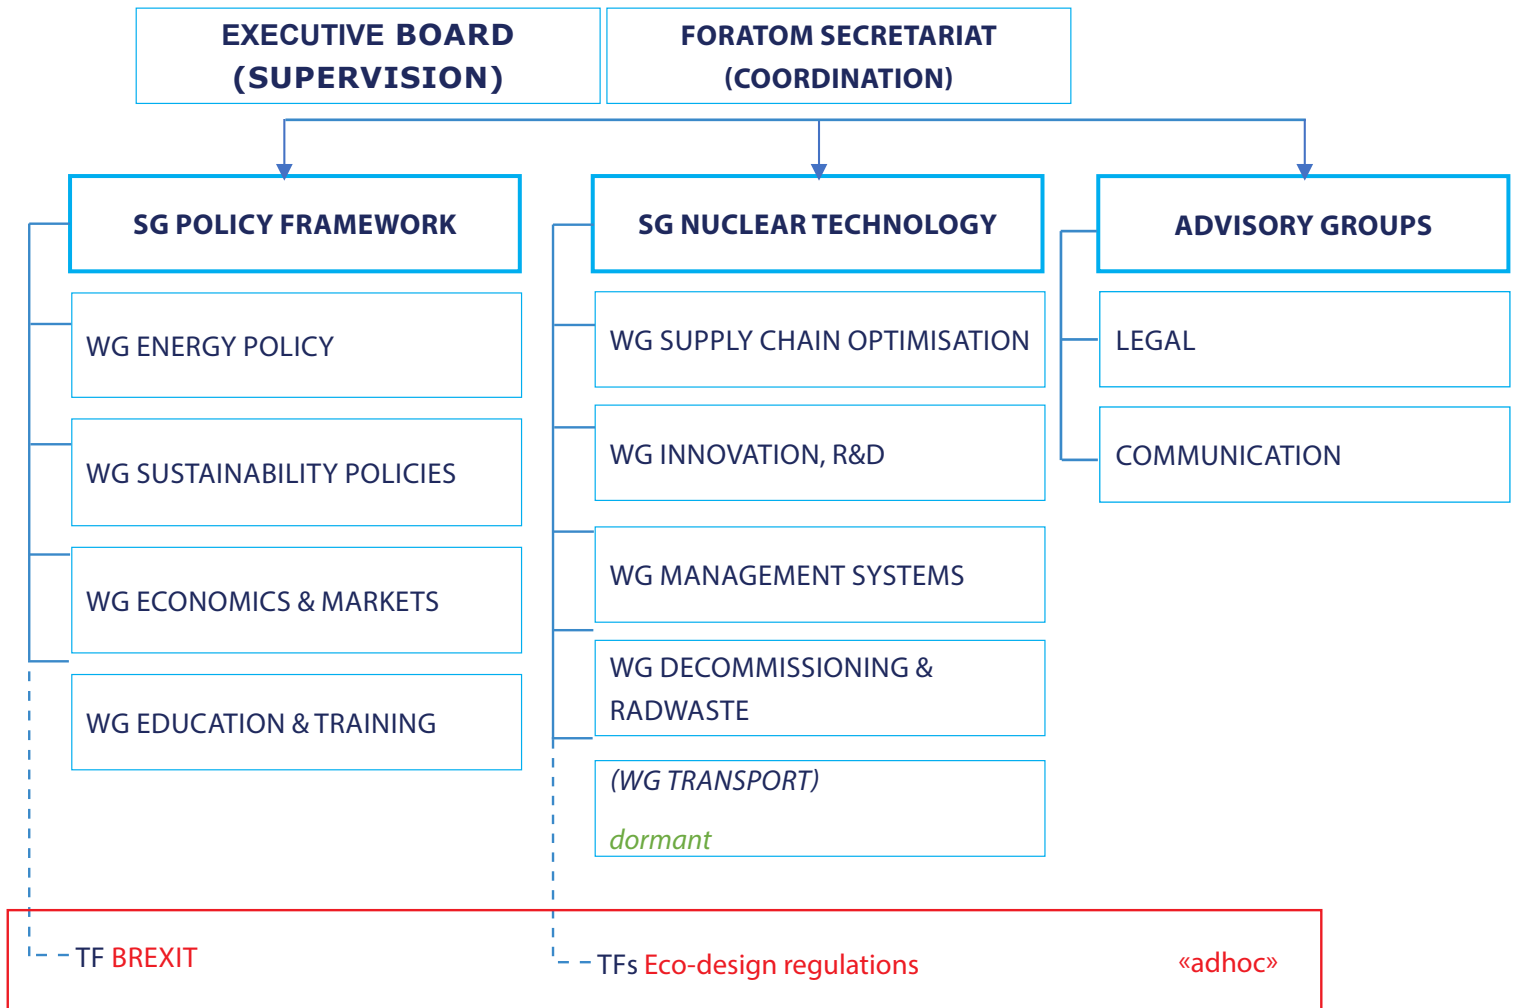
EXECUTIVE BOARD (SUPERVISION)

FORATOM SECRETARIAT (COORDINATION)

SG POLICY FRAMEWORK

WG ENERGY POLICY

WG SUSTAINABILITY POLICIES

WG ECONOMICS & MARKETS

WG EDUCATION & TRAINING

SG NUCLEAR TECHNOLOGY

WG SUPPLY CHAIN OPTIMISATION

WG INNOVATION, R&D

WG MANAGEMENT SYSTEMS

WG DECOMMISSIONING & RADWASTE

(WG TRANSPORT)

dormant

ADVISORY GROUPS

LEGAL

COMMUNICATION

TF BREXIT

TFs Eco-design regulations

«adhoc»